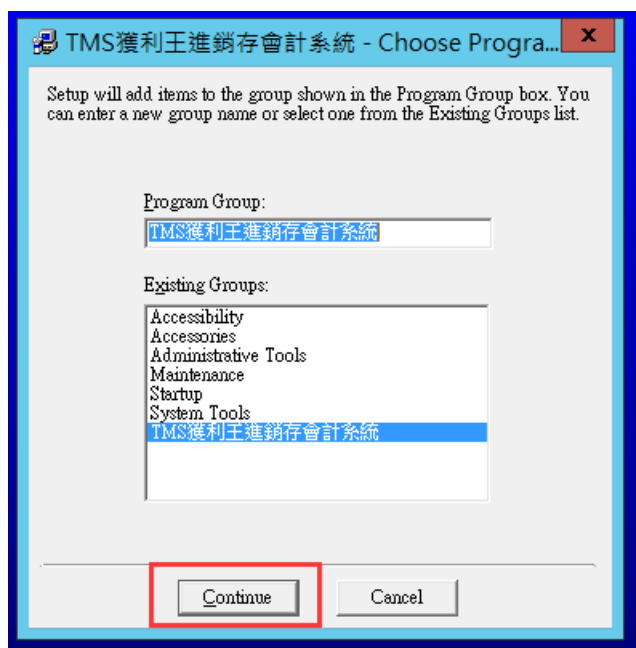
TMS獲利王進銷存會計系統 - Choose Progra...

x

Setup will add items to the group shown in the Program Group box. You can enter a new group name or select one from the Existing Groups list.

Program Group:

TMS獲利王進銷存會計系統

Existing Groups:

Accessibility
Accessories
Administrative Tools
Maintenance
Startup
System Tools
TMS獲利王進銷存會計系統

Continue

Cancel